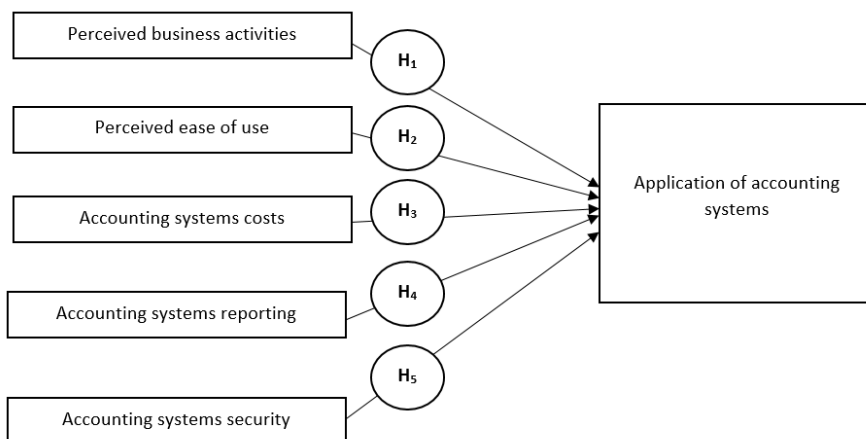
Perceived business activities

$H_1$

Perceived ease of use

$H_2$

Accounting systems costs

$H_3$

Accounting systems reporting

$H_4$

Accounting systems security

$H_5$

Application of accounting systems